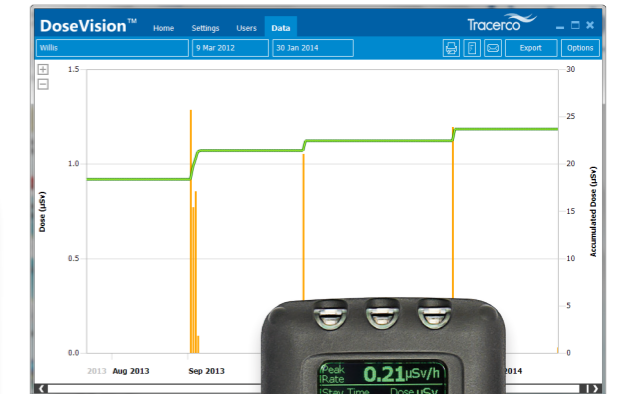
DoseVision™ Home Settings Users Data

Tracerco

Willis 9 Mar 2012 30 Jan 2014 Export Options

+
−

1.5
1.0
0.5
0.0

Dose (µSv)

30
25
20
15
10
5
0

Accumulated Dose (µSv)

2013 Aug 2013 Sep 2013 2014

Peak
Rate 0.21 µSv/h
Stay Time Dose µSv